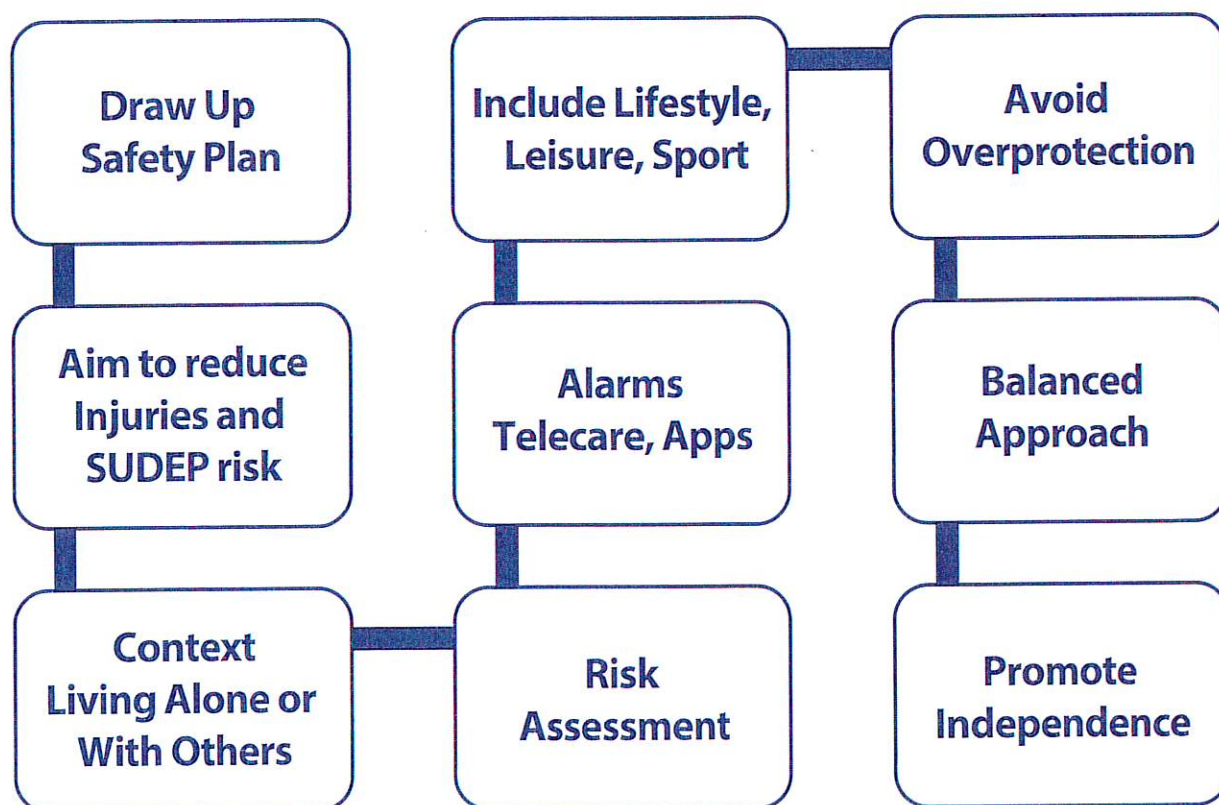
Draw Up Safety Plan

Aim to reduce Injuries and SUDEP risk

Context Living Alone or With Others

Risk Assessment

Alarms Telecare, Apps

Include Lifestyle, Leisure, Sport

Avoid Overprotection

Balanced Approach

Promote Independence